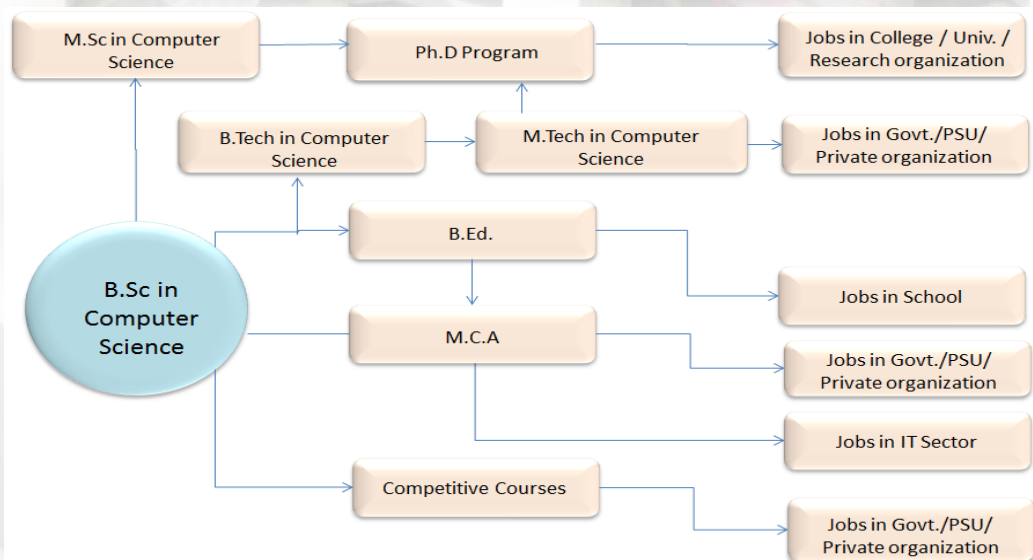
M.Sc in Computer Science

Ph.D Program

Jobs in College / Univ. / Research organization

B.Tech in Computer Science

M.Tech in Computer Science

Jobs in Govt./PSU/ Private organization

B.Ed.

B.Sc in Computer Science

Jobs in School

M.C.A

Jobs in Govt./PSU/ Private organization

Jobs in IT Sector

Competitive Courses

Jobs in Govt./PSU/ Private organization